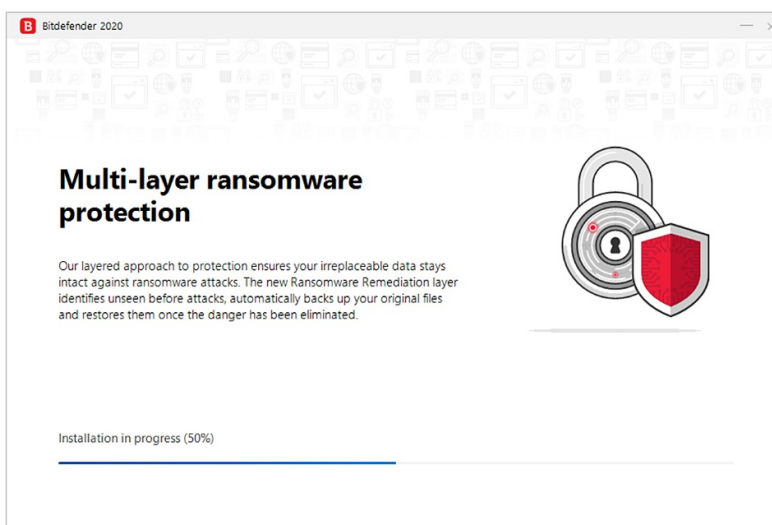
B Bitdefender 2020

Multi-layer ransomware protection

Our layered approach to protection ensures your irreplaceable data stays intact against ransomware attacks. The new Ransomware Remediation layer identifies unseen before attacks, automatically backs up your original files and restores them once the danger has been eliminated.

Installation in progress (50%)